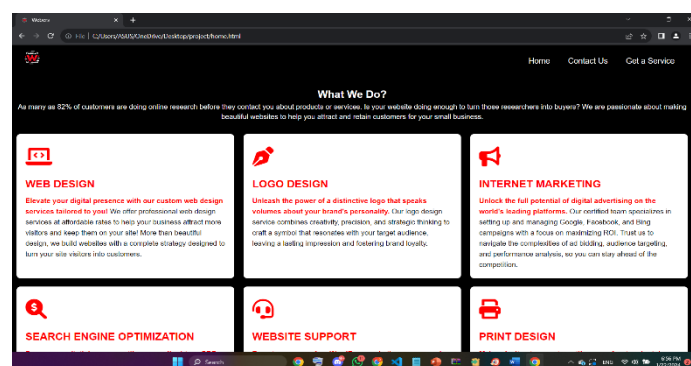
Webdev
File | C:/Users/ASUS/OneDrive/Desktop/project/home.html

Home Contact Us Get a Service

What We Do?

As many as 82% of customers are doing online research before they contact you about products or services. Is your website doing enough to turn those researchers into buyers? We are passionate about making beautiful websites to help you attract and retain customers for your small business.

WEB DESIGN

Elevate your digital presence with our custom web design services tailored to you! We offer professional web design services at affordable rates to help your business attract more visitors and keep them on your site! More than beautiful design, we build websites with a complete strategy designed to turn your site visitors into customers.

LOGO DESIGN

Unleash the power of a distinctive logo that speaks volumes about your brand's personality. Our logo design service combines creativity, precision, and strategic thinking to craft a symbol that resonates with your target audience, leaving a lasting impression and fostering brand loyalty.

INTERNET MARKETING

Unlock the full potential of digital advertising on the world's leading platforms. Our certified team specializes in setting up and managing Google, Facebook, and Bing campaigns with a focus on maximizing ROI. Trust us to navigate the complexities of ad bidding, audience targeting, and performance analysis, so you can stay ahead of the competition.

SEARCH ENGINE OPTIMIZATION

WEBSITE SUPPORT

PRINT DESIGN

Search

ENG
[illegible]